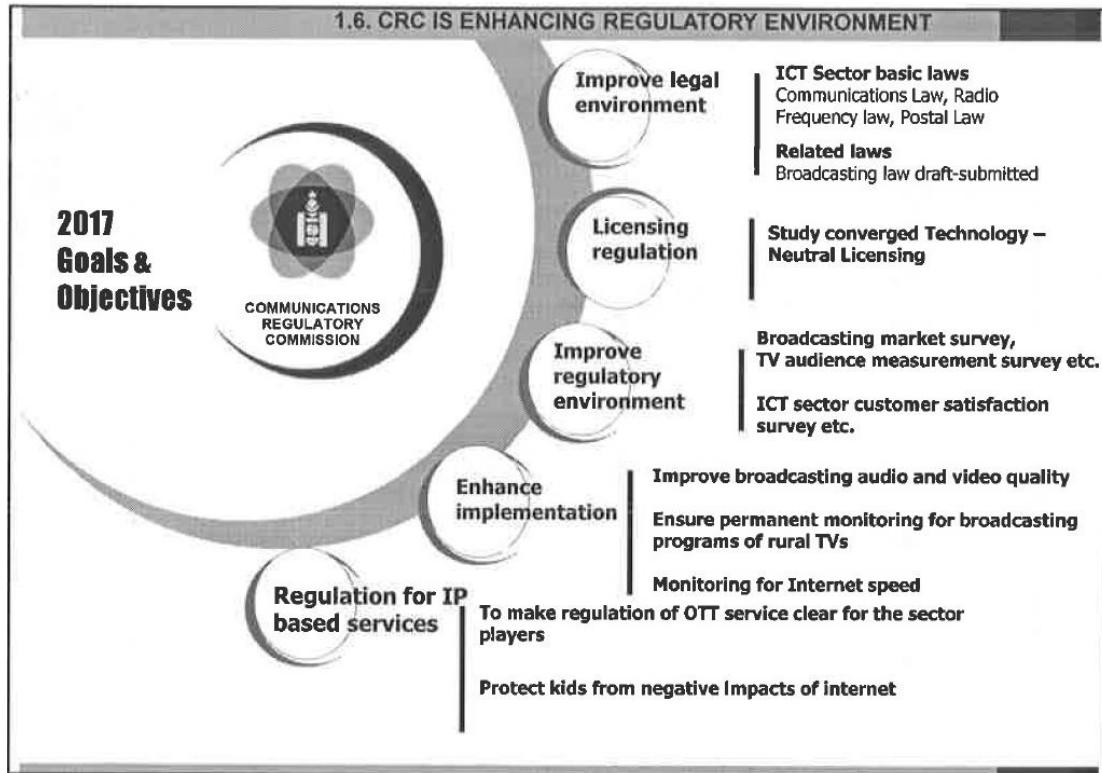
1.6. CRC IS ENHANCING REGULATORY ENVIRONMENT

2017
Goals &
Objectives

COMMUNICATIONS
REGULATORY
COMMISSION

Improve legal environment

ICT Sector basic laws
Communications Law, Radio Frequency law, Postal Law

Related laws
Broadcasting law draft-submitted

Licensing regulation

Study converged Technology – Neutral Licensing

Improve regulatory environment

Broadcasting market survey, TV audience measurement survey etc.

ICT sector customer satisfaction survey etc.

Enhance implementation

Improve broadcasting audio and video quality

Ensure permanent monitoring for broadcasting programs of rural TVs

Monitoring for Internet speed

Regulation for IP based services

To make regulation of OTT service clear for the sector players

Protect kids from negative Impacts of internet